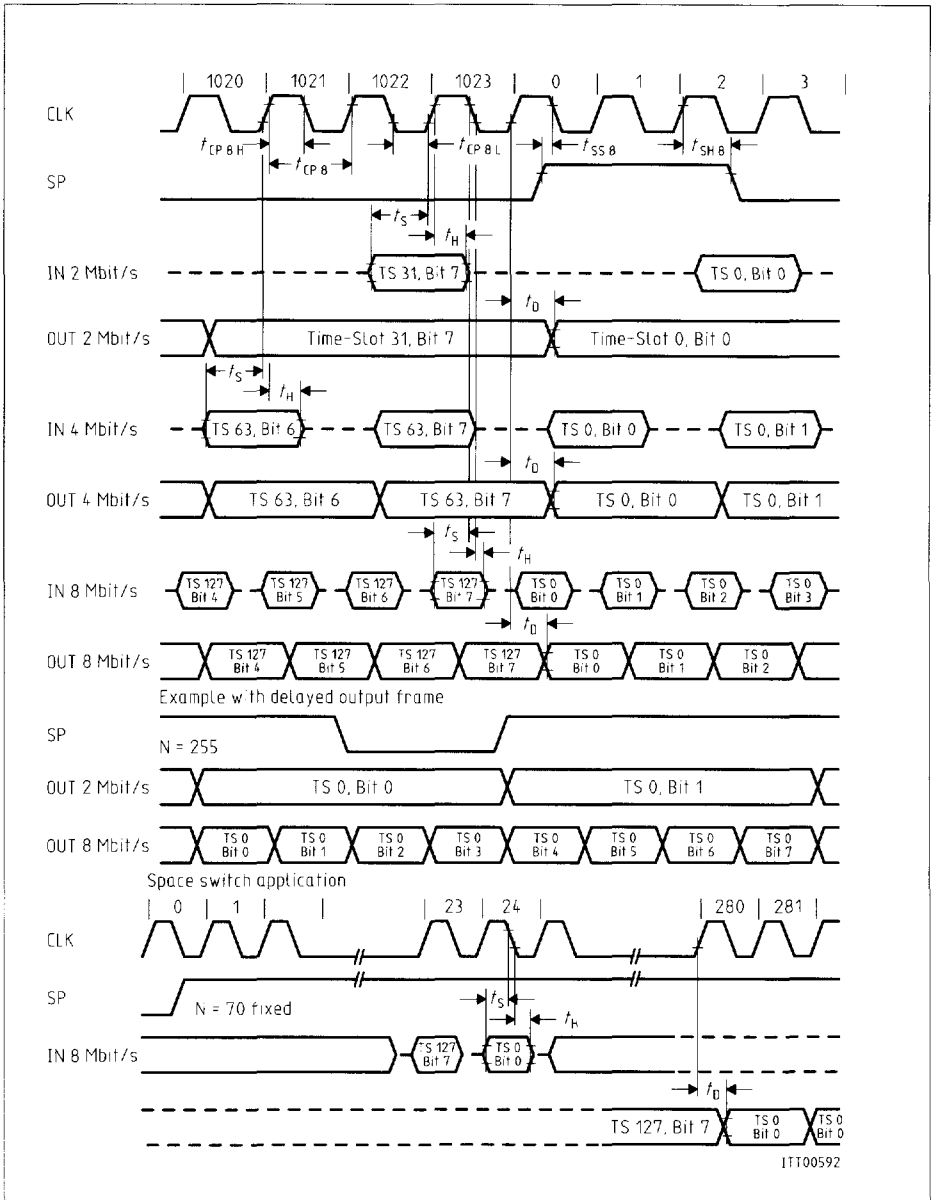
1020 | 1021 | 1022 | 1023 | 0 | 1 | 2 | 3

CLK

$t_{CP8H}$ $t_{CP8}$ $t_{CP8L}$ $t_{SS8}$ $t_{SH8}$

SP

$t_S$ $t_H$

IN 2 Mbit/s

TS 31, Bit 7

TS 0, Bit 0

$t_D$

OUT 2 Mbit/s

Time-Slot 31, Bit 7

Time-Slot 0, Bit 0

$t_S$ $t_H$

IN 4 Mbit/s

TS 63, Bit 6

TS 63, Bit 7

TS 0, Bit 0

TS 0, Bit 1

$t_D$

OUT 4 Mbit/s

TS 63, Bit 6

TS 63, Bit 7

TS 0, Bit 0

TS 0, Bit 1

$t_S$ $t_H$

IN 8 Mbit/s

TS 127 Bit 4 | TS 127 Bit 5 | TS 127 Bit 6 | TS 127 Bit 7 | TS 0 Bit 0 | TS 0 Bit 1 | TS 0 Bit 2 | TS 0 Bit 3

$t_D$

OUT 8 Mbit/s

TS 127 Bit 4 | TS 127 Bit 5 | TS 127 Bit 6 | TS 127 Bit 7 | TS 0 Bit 0 | TS 0 Bit 1 | TS 0 Bit 2

Example with delayed output frame

SP

N = 255

OUT 2 Mbit/s

TS 0, Bit 0

TS 0, Bit 1

OUT 8 Mbit/s

TS 0 Bit 0 | TS 0 Bit 1 | TS 0 Bit 2 | TS 0 Bit 3 | TS 0 Bit 4 | TS 0 Bit 5 | TS 0 Bit 6 | TS 0 Bit 7

Space switch application

0 | 1 | | 23 | 24 | 280 | 281

CLK

SP

N = 70 fixed

$t_S$ $t_H$

IN 8 Mbit/s

TS 127 Bit 7

TS 0 Bit 0

$t_D$

TS 127, Bit 7

TS 0 Bit 0

TS 0 Bit 0

ITT00592